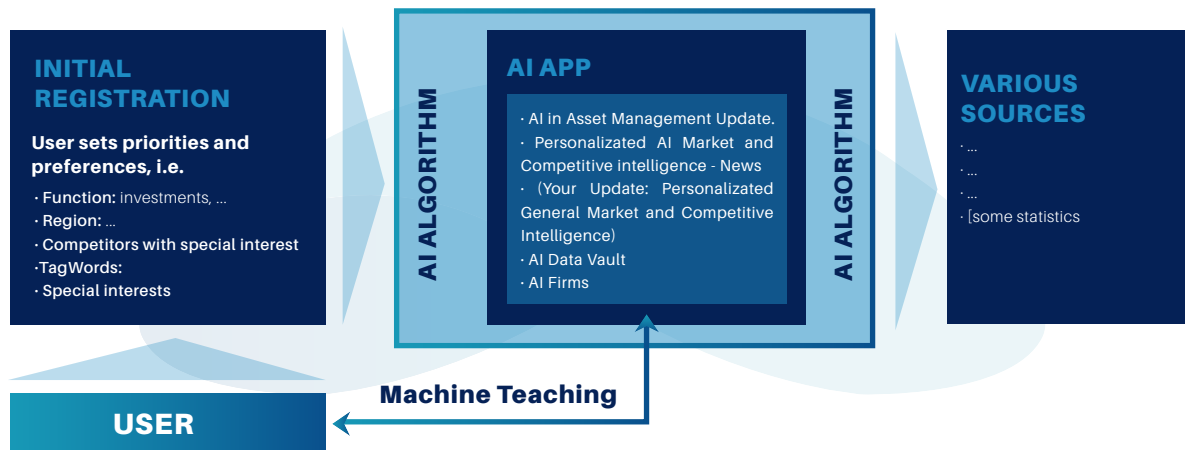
INITIAL REGISTRATION

User sets priorities and preferences, i.e.

· Function: investments, ...
· Region: ...
· Competitors with special interest
·TagWords:
· Special interests

AI ALGORITHM

AI APP

· AI in Asset Management Update.
· Personalizated AI Market and Competitive intelligence - News
· (Your Update: Personalizated General Market and Competitive Intelligence)
· AI Data Vault
· AI Firms

AI ALGORITHM

VARIOUS SOURCES

· ...
· ...
· ...
· [some statistics

Machine Teaching

USER